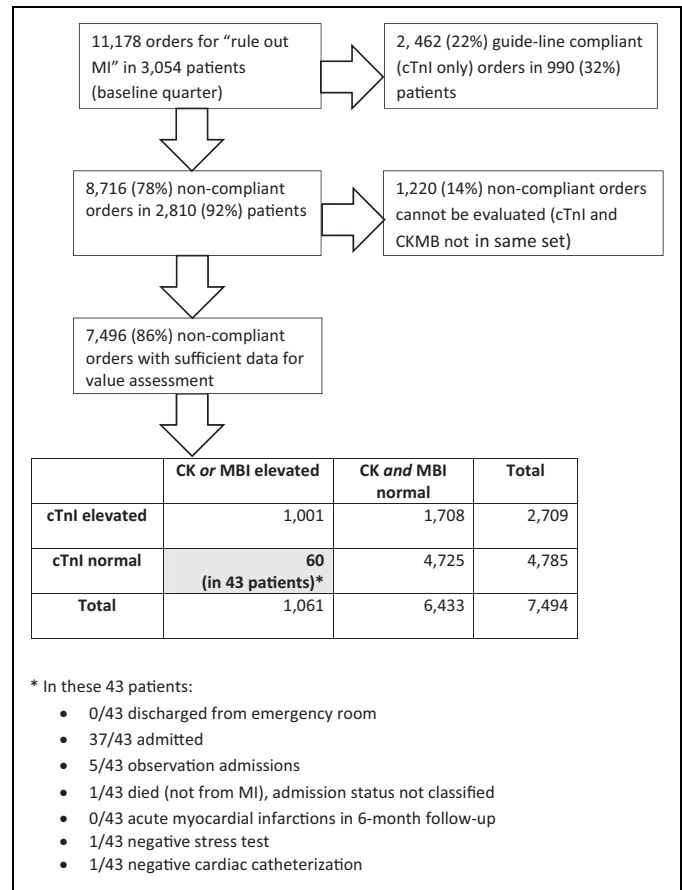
11,178 orders for "rule out MI" in 3,054 patients (baseline quarter)

2, 462 (22%) guide-line compliant (cTnI only) orders in 990 (32%) patients

8,716 (78%) non-compliant orders in 2,810 (92%) patients

1,220 (14%) non-compliant orders cannot be evaluated (cTnI and CKMB not in same set)

7,496 (86%) non-compliant orders with sufficient data for value assessment

| | CK *or* MBI elevated | CK *and* MBI normal | Total |
|---|---|---|---|
| cTnI elevated | 1,001 | 1,708 | 2,709 |
| cTnI normal | 60 (in 43 patients)* | 4,725 | 4,785 |
| Total | 1,061 | 6,433 | 7,494 |

* In these 43 patients:
- 0/43 discharged from emergency room
- 37/43 admitted
- 5/43 observation admissions
- 1/43 died (not from MI), admission status not classified
- 0/43 acute myocardial infarctions in 6-month follow-up
- 1/43 negative stress test
- 1/43 negative cardiac catheterization